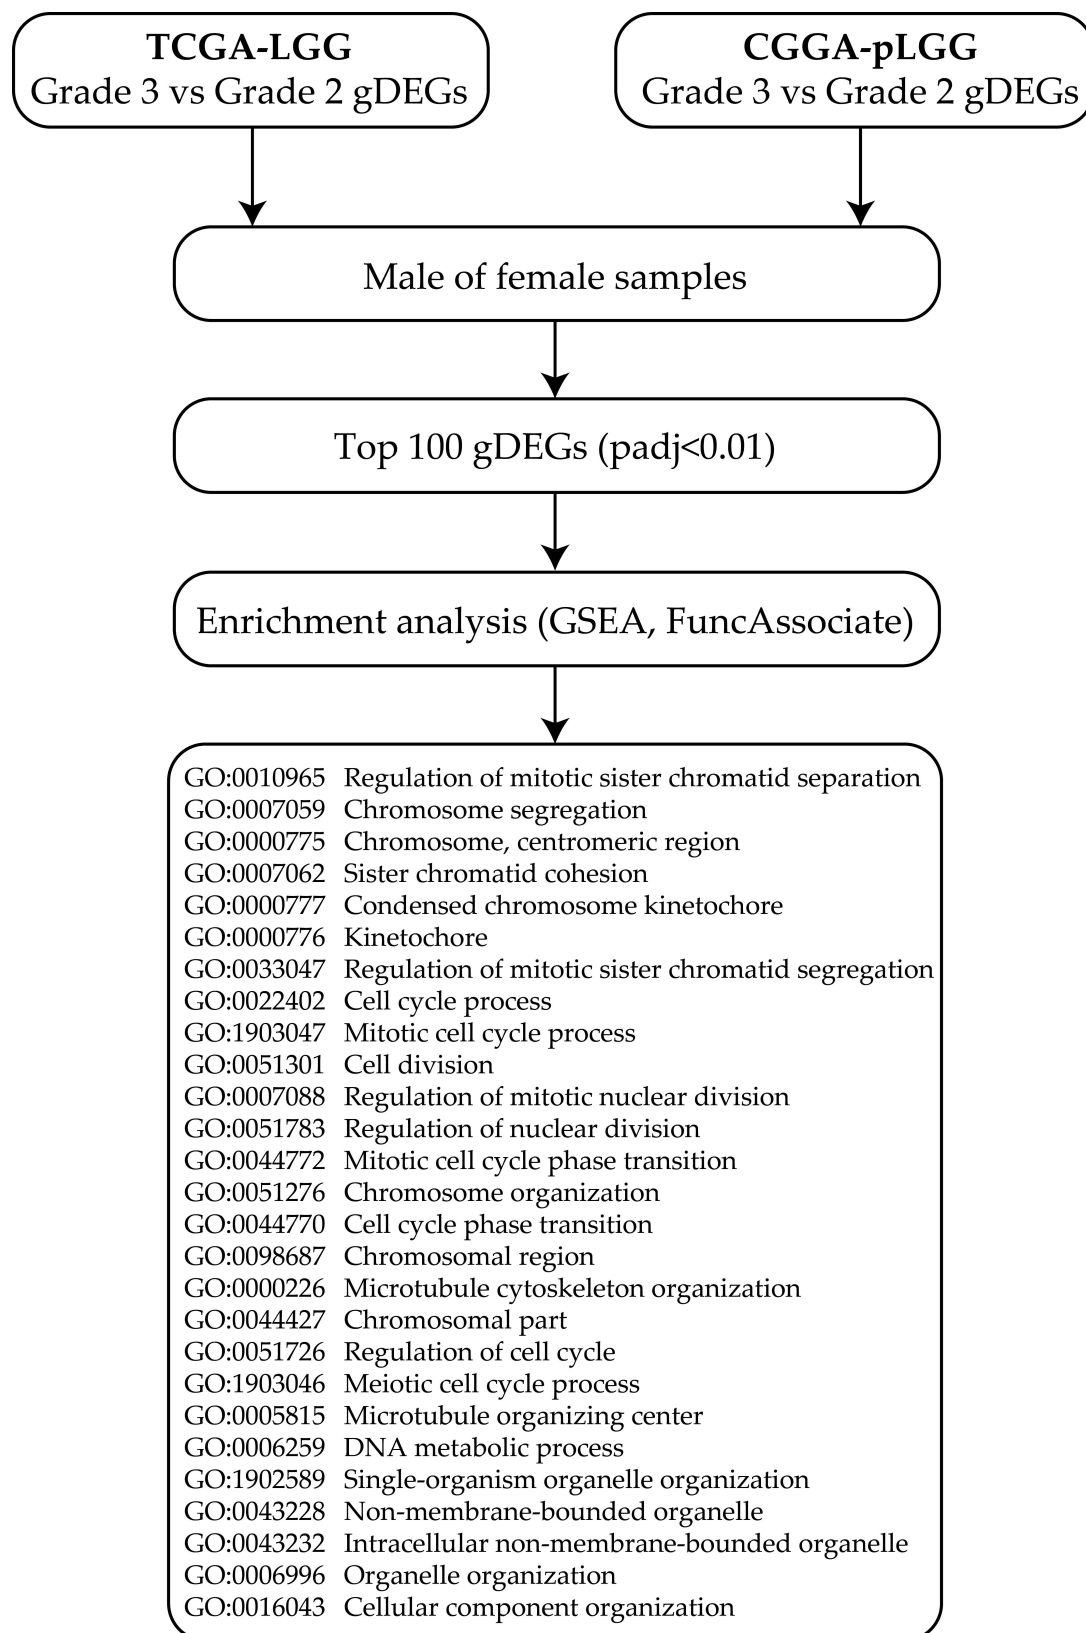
**TCGA-LGG**
Grade 3 vs Grade 2 gDEGs

**CGGA-pLGG**
Grade 3 vs Grade 2 gDEGs

Male of female samples

Top 100 gDEGs (padj<0.01)

Enrichment analysis (GSEA, FuncAssociate)

GO:0010965 Regulation of mitotic sister chromatid separation
GO:0007059 Chromosome segregation
GO:0000775 Chromosome, centromeric region
GO:0007062 Sister chromatid cohesion
GO:0000777 Condensed chromosome kinetochore
GO:0000776 Kinetochore
GO:0033047 Regulation of mitotic sister chromatid segregation
GO:0022402 Cell cycle process
GO:1903047 Mitotic cell cycle process
GO:0051301 Cell division
GO:0007088 Regulation of mitotic nuclear division
GO:0051783 Regulation of nuclear division
GO:0044772 Mitotic cell cycle phase transition
GO:0051276 Chromosome organization
GO:0044770 Cell cycle phase transition
GO:0098687 Chromosomal region
GO:0000226 Microtubule cytoskeleton organization
GO:0044427 Chromosomal part
GO:0051726 Regulation of cell cycle
GO:1903046 Meiotic cell cycle process
GO:0005815 Microtubule organizing center
GO:0006259 DNA metabolic process
GO:1902589 Single-organism organelle organization
GO:0043228 Non-membrane-bounded organelle
GO:0043232 Intracellular non-membrane-bounded organelle
GO:0006996 Organelle organization
GO:0016043 Cellular component organization